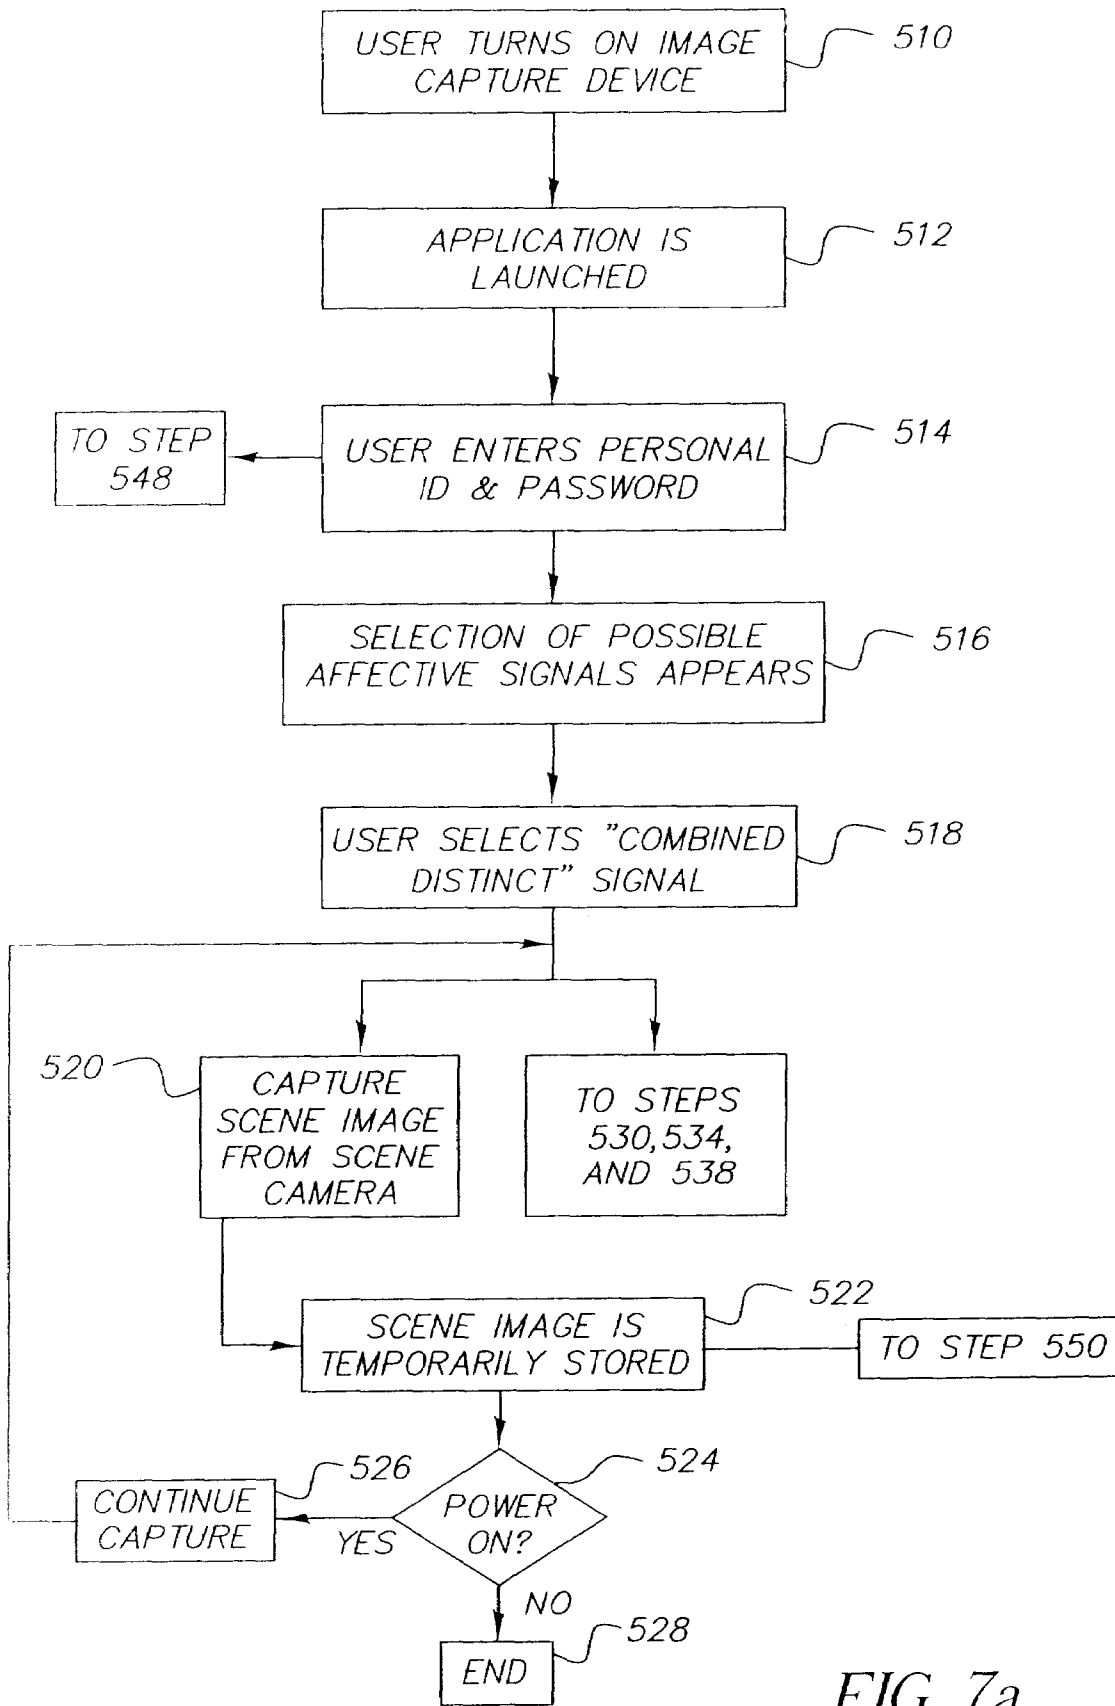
USER TURNS ON IMAGE CAPTURE DEVICE

510

APPLICATION IS LAUNCHED

512

TO STEP 548

USER ENTERS PERSONAL ID & PASSWORD

514

SELECTION OF POSSIBLE AFFECTIVE SIGNALS APPEARS

516

USER SELECTS "COMBINED DISTINCT" SIGNAL

518

520

CAPTURE SCENE IMAGE FROM SCENE CAMERA

TO STEPS 530,534, AND 538

522

SCENE IMAGE IS TEMPORARILY STORED

TO STEP 550

526

524

CONTINUE CAPTURE

YES

POWER ON?

NO

528

END

FIG. 7a